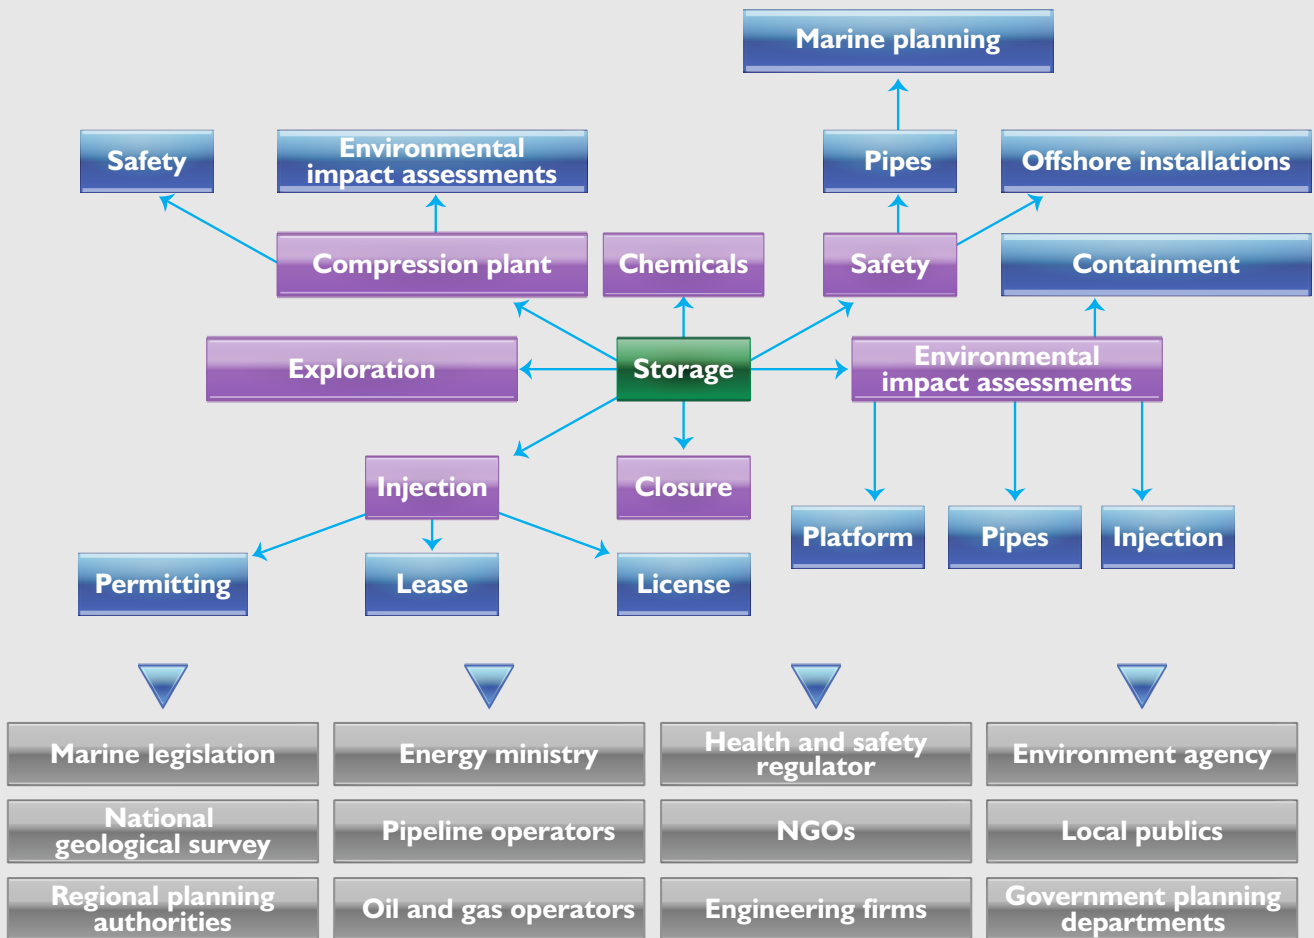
Marine planning

Safety

Environmental impact assessments

Pipes

Offshore installations

Compression plant

Chemicals

Safety

Containment

Exploration

Storage

Environmental impact assessments

Injection

Closure

Platform

Pipes

Injection

Permitting

Lease

License

Marine legislation

Energy ministry

Health and safety regulator

Environment agency

National geological survey

Pipeline operators

NGOs

Local publics

Regional planning authorities

Oil and gas operators

Engineering firms

Government planning departments